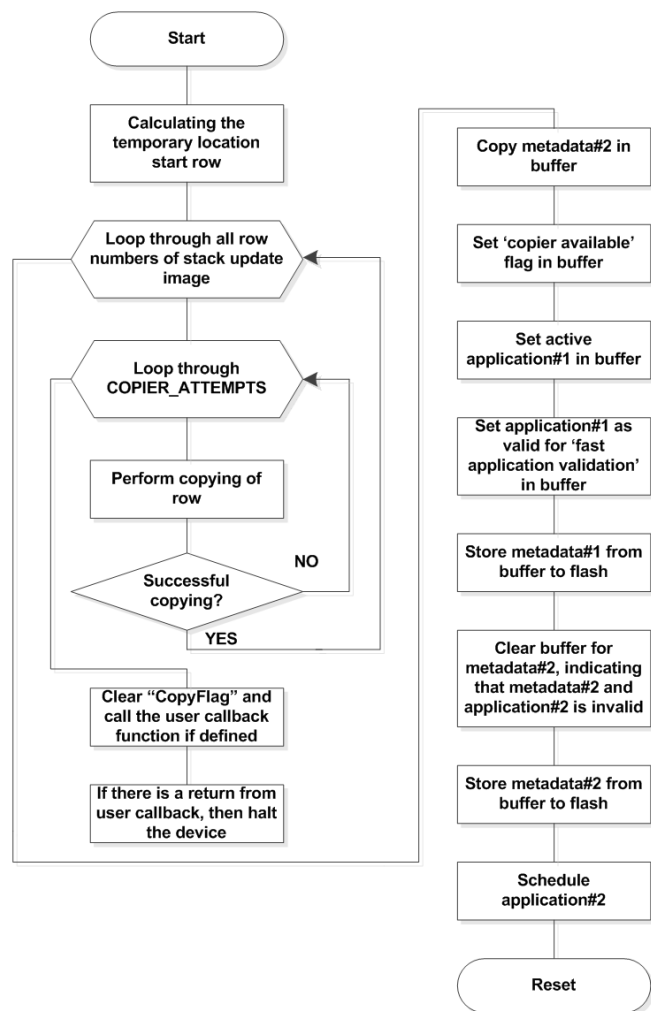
Start

Calculating the temporary location start row

Loop through all row numbers of stack update image

Loop through COPIER_ATTEMPTS

Perform copying of row

Successful copying?

NO

YES

Clear “CopyFlag” and call the user callback function if defined

If there is a return from user callback, then halt the device

Copy metadata#2 in buffer

Set ‘copier available’ flag in buffer

Set active application#1 in buffer

Set application#1 as valid for ‘fast application validation’ in buffer

Store metadata#1 from buffer to flash

Clear buffer for metadata#2, indicating that metadata#2 and application#2 is invalid

Store metadata#2 from buffer to flash

Schedule application#2

Reset